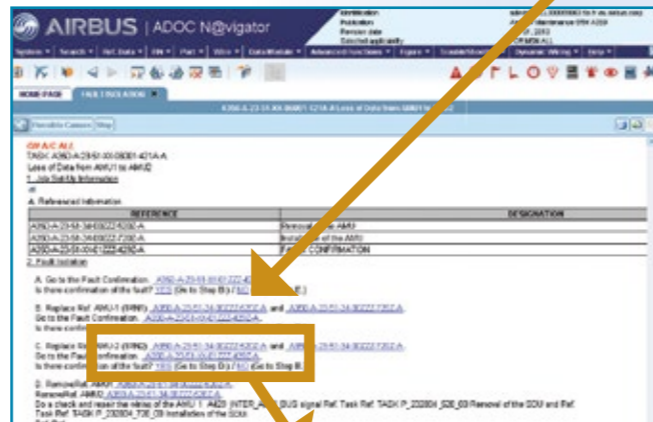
AIRBUS | ADOC N@vigator

Identification
Publication
Revision date
Tailored applicability

System ▾ | Search ▾ | Ref. Data ▾ | RH ▾ | Part ▾ | Wire ▾ | Data Module ▾ | Advanced functions ▾ | Export ▾ | Troubleshooting ▾ | Dynamic Wiring ▾ | Help ▾

HOME PAGE | FAULT ISOLATION

A350-A-23-51-XX-00001-421A-A Loss of Data from AMU1 to AMU2

Possible Causes | Step

ON A/C ALL
TASK A350-A-23-51-XX-00001-421A-A
Loss of Data from AMU1 to AMU2
1. Job Set-Up Information
A. Referenced Information

| REFERENCE | DESIGNATION |
|---|---|
| A350-A-23-51-34-00222-520A-A | Removal of the AMU |
| A350-A-23-51-34-00222-720A-A | Installation of the AMU |
| A350-A-23-51-XX-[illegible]-A | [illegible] CONFIRMATION |

2. Fault Isolation

A. Go to the Fault Confirmation. A350-A-23-51-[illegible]
Is there confirmation of the fault? YES (Go to Step B) / NO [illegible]

B. Replace Ref. AMU-1 (1RN1). A350-A-23-51-34-00222-520A-A and A350-A-23-51-34-00222-720A-A
Go to the Fault Confirmation. A350-A-23-51-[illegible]
Is there confirmation of the fault? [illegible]

C. Replace Ref. AMU-2 (1RN2). A350-A-23-51-34-00222-520A-A and A350-A-23-51-34-00222-720A-A
Go to the Fault Confirmation. A350-A-23-51-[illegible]
Is there confirmation of the fault? YES (Go to Step D) / NO (Go to Step E)

D. Remove/Ref. AMU1 A350-A-23-51-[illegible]
Remove/Ref. AMU2 A350-A-23-51-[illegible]
Do a check and repair the wiring of the AMU 1 A420 (INTER A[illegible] BUS signal Ref. Task Ref. TASK P_232804_520_03 Removal of the SDU and Ref. Task Ref. TASK P_232804_720_03 Installation of the SDU
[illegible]